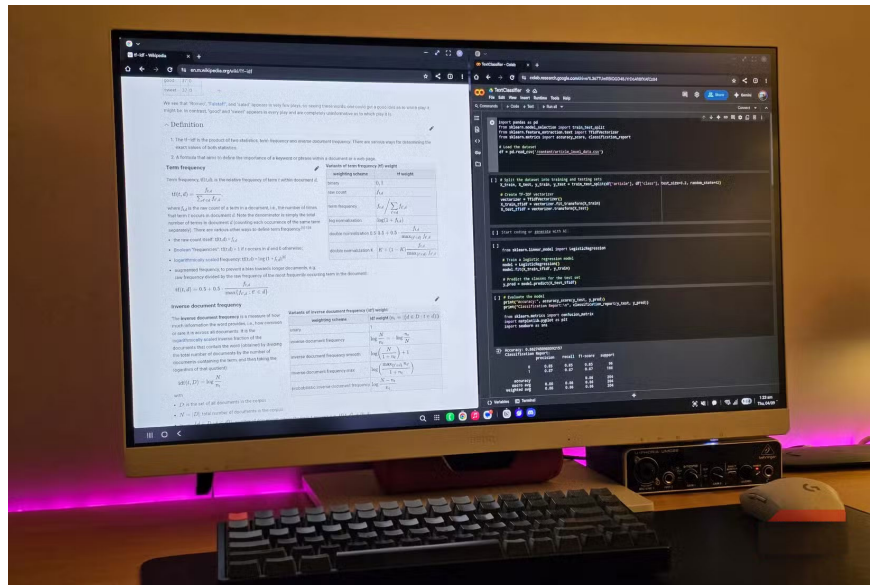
tf–idf – Wikipedia
en.m.wikipedia.org/wiki/Tf–idf

Definition

1. The tf–idf is the product of two statistics, term frequency and inverse document frequency.

2. A formula that aims to define the importance of a keyword or phrase within a document or a web page.

Term frequency

Variants of term frequency (tf) weight

| weighting scheme | tf weight |
|---|---|
| binary | 0, 1 |
| raw count | $f_{t,d}$ |
| term frequency | $f_{t,d} / \sum_{t'} f_{t',d}$ |
| log normalization | $\log(1 + f_{t,d})$ |
| double normalization 0.5 | $0.5 + 0.5 \cdot \frac{f_{t,d}}{\max f_{t',d}}$ |
| double normalization K | $K + (1-K) \frac{f_{t,d}}{\max f_{t',d}}$ |

$\mathrm{tf}(t,d) = \frac{f_{t,d}}{\sum_{t' \in d} f_{t',d}}$

Inverse document frequency

Variants of inverse document frequency (idf) weight

| weighting scheme | idf weight |
|---|---|
| unary | 1 |
| inverse document frequency | $\log \frac{N}{n_t}$ |
| inverse document frequency smooth | $\log \left(\frac{N}{1+n_t}\right) + 1$ |
| inverse document frequency max | $\log \left(\frac{\max n_{t'}}{1+n_t}\right)$ |
| probabilistic inverse document frequency | $\log \frac{N - n_t}{n_t}$ |

$\mathrm{idf}(t, D) = \log \frac{N}{n_t}$

TextClassifier – Colab
colab.research.google.com
TextClassifier
File Edit View Insert Runtime Tools Help
Commands + Code + Text Run all
Share
Connect

import pandas as pd
from sklearn.model_selection import train_test_split
from sklearn.feature_extraction.text import TfidfVectorizer
from sklearn.metrics import accuracy_score, classification_report

# Load the dataset
df = pd.read_csv('/content/article_level_data.csv')

# Split the dataset into training and testing sets
X_train, X_test, y_train, y_test = train_test_split(df['article'], df['class'], test_size=0.2, random_state=42)

# Create TF-IDF vectorizer
vectorizer = TfidfVectorizer()
X_train_tfidf = vectorizer.fit_transform(X_train)
X_test_tfidf = vectorizer.transform(X_test)

Start coding or generate with AI.

from sklearn.linear_model import LogisticRegression

# Train a logistic regression model
model = LogisticRegression()
model.fit(X_train_tfidf, y_train)

# Predict the classes for the test set
y_pred = model.predict(X_test_tfidf)

# Evaluate the model
print("Accuracy:", accuracy_score(y_test, y_pred))
print("Classification Report:\n", classification_report(y_test, y_pred))

from sklearn.metrics import confusion_matrix
import matplotlib.pyplot as plt
import seaborn as sns

Accuracy: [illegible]
Classification Report:
precision recall f1-score support

Variables Terminal